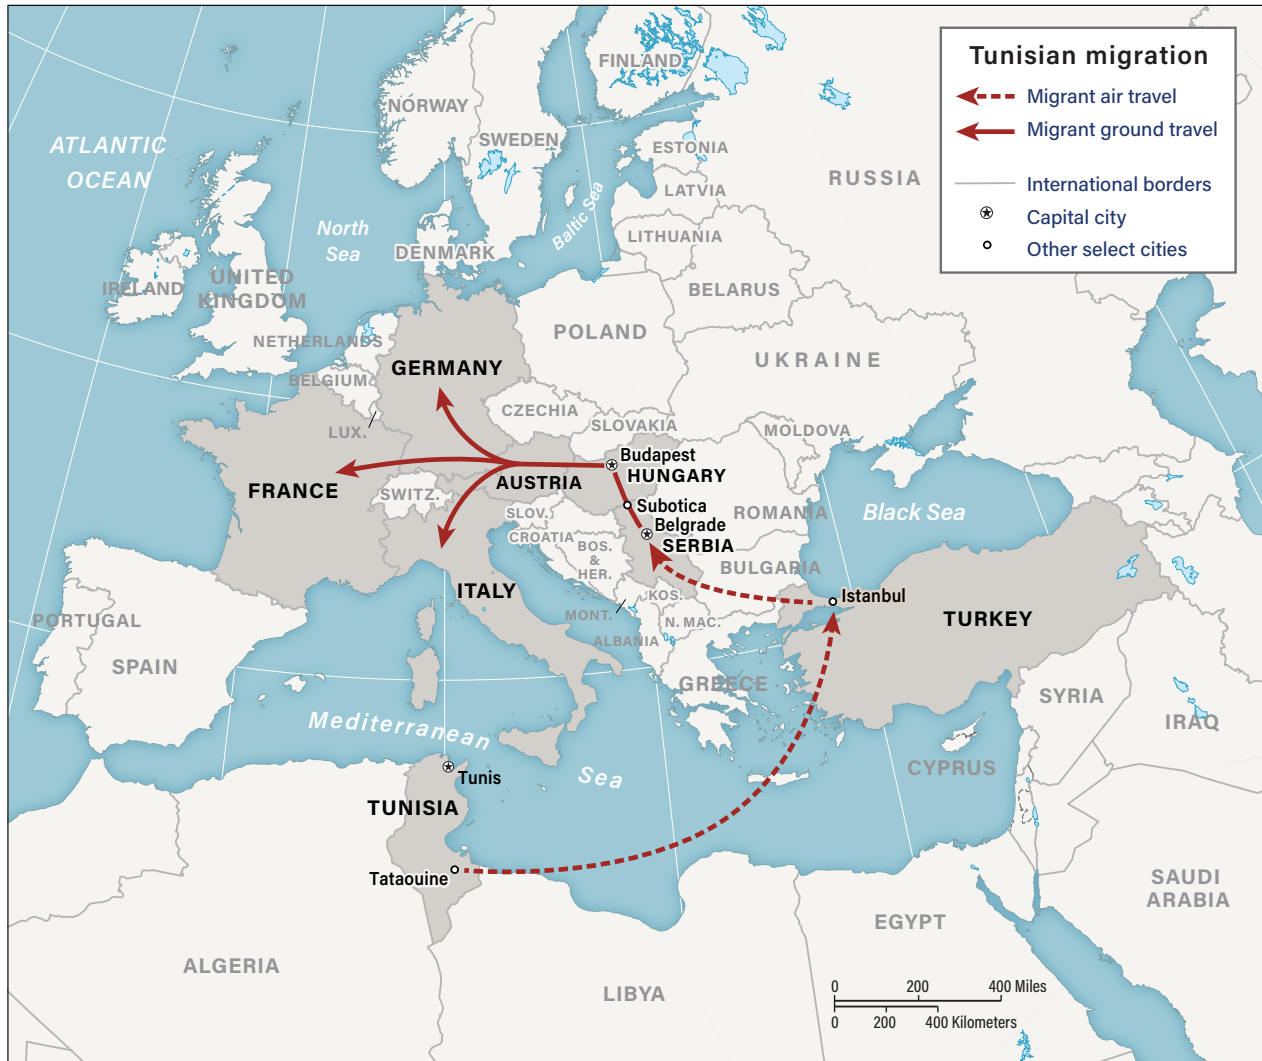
Tunisian migration
Migrant air travel
Migrant ground travel
International borders
Capital city
Other select cities

ATLANTIC OCEAN
North Sea
FINLAND
NORWAY
SWEDEN
ESTONIA
LATVIA
RUSSIA
Baltic Sea
LITHUANIA
DENMARK
IRELAND
UNITED KINGDOM
BELARUS
POLAND
NETHERLANDS
GERMANY
UKRAINE
BELGIUM
CZECHIA
LUX.
SLOVAKIA
MOLDOVA
Budapest
HUNGARY
FRANCE
AUSTRIA
SWITZ.
Subotica
Belgrade
ROMANIA
Black Sea
SLOV.
CROATIA
BOS. & HER.
SERBIA
BULGARIA
Istanbul
ITALY
KOS.
TURKEY
PORTUGAL
MONT.
N. MAC.
SPAIN
ALBANIA
GREECE
SYRIA
IRAQ
Mediterranean Sea
Tunis
CYPRUS
TUNISIA
Tataouine
SAUDI ARABIA
EGYPT
ALGERIA
LIBYA
0 200 400 Miles
0 200 400 Kilometers